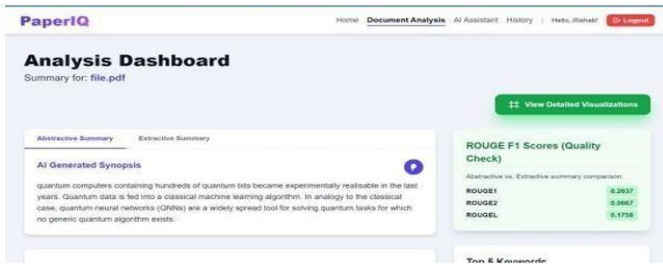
PaperIQ

Home Document Analysis AI Assistant History | Hello, Rahab! Logout

Analysis Dashboard

Summary for: file.pdf

View Detailed Visualizations

Abstractive Summary Extractive Summary

AI Generated Synopsis

quantum computers containing hundreds of quantum bits became experimentally realisable in the last years. Quantum data is fed into a classical machine learning algorithm. In analogy to the classical case, quantum neural networks (QNNs) are a widely spread tool for solving quantum tasks for which no generic quantum algorithm exists.

ROUGE F1 Scores (Quality Check)

Abstractive vs. Extractive summary comparison.

| ROUGE1 | 0.2637 |
|---|---|
| ROUGE2 | 0.0667 |
| ROUGEL | 0.1758 |

Top 5 Keywords